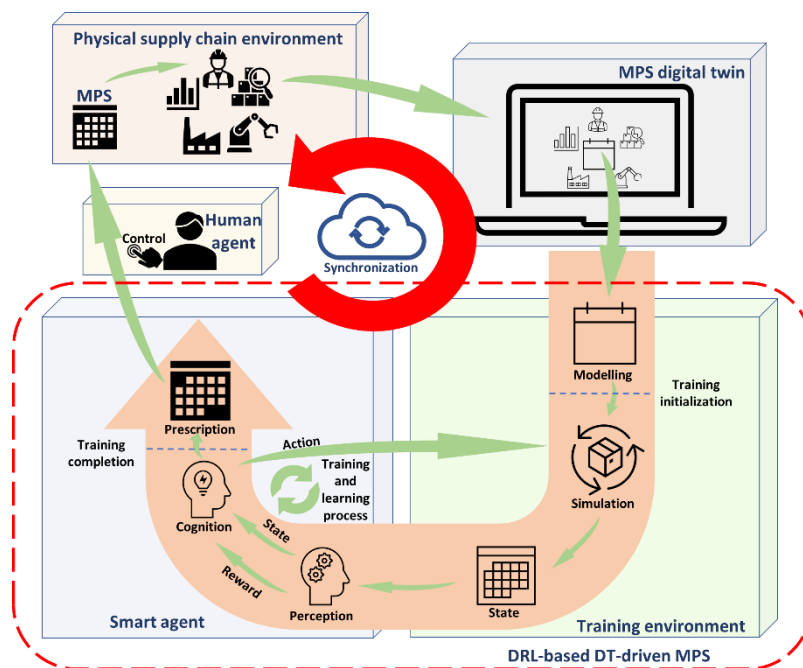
Physical supply chain environment

MPS

MPS digital twin

Control

Human agent

Synchronization

Modelling

Training initialization

Prescription

Training completion

Action

Training and learning process

Simulation

Cognition

State

Reward

Perception

State

Smart agent

Training environment

DRL-based DT-driven MPS